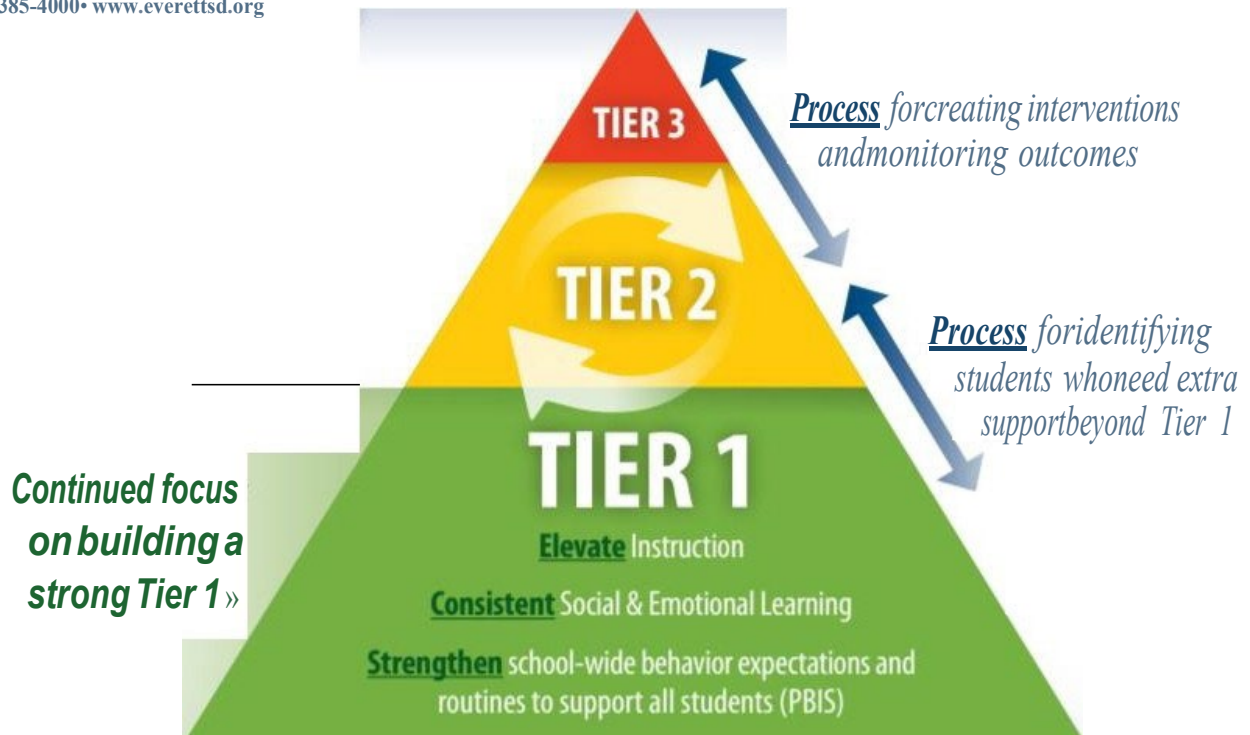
385-4000• www.everettsd.org

TIER 3

Process forcreating interventions andmonitoring outcomes

TIER 2

Process foridentifying students whoneed extra supportbeyond Tier 1

TIER 1

Continued focus on building a strong Tier 1 »

Elevate Instruction

Consistent Social & Emotional Learning

Strengthen school-wide behavior expectations and routines to support all students (PBIS)